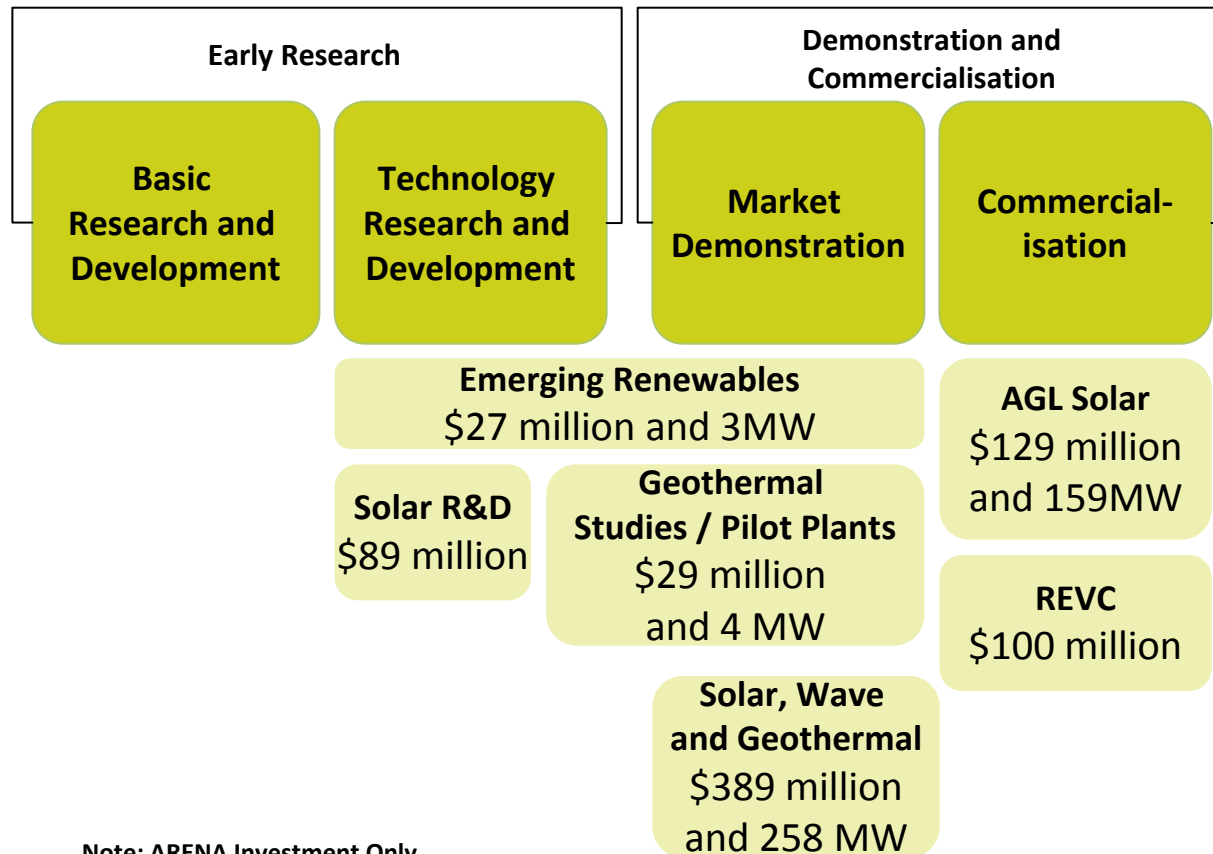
Early Research

Demonstration and Commercialisation

Basic Research and Development

Technology Research and Development

Market Demonstration

Commercialisation

Emerging Renewables
\$27 million and 3MW

AGL Solar
\$129 million and 159MW

Solar R&D
\$89 million

Geothermal Studies / Pilot Plants
\$29 million and 4 MW

REVC
\$100 million

Solar, Wave and Geothermal
\$389 million and 258 MW

Note: ARENA Investment Only